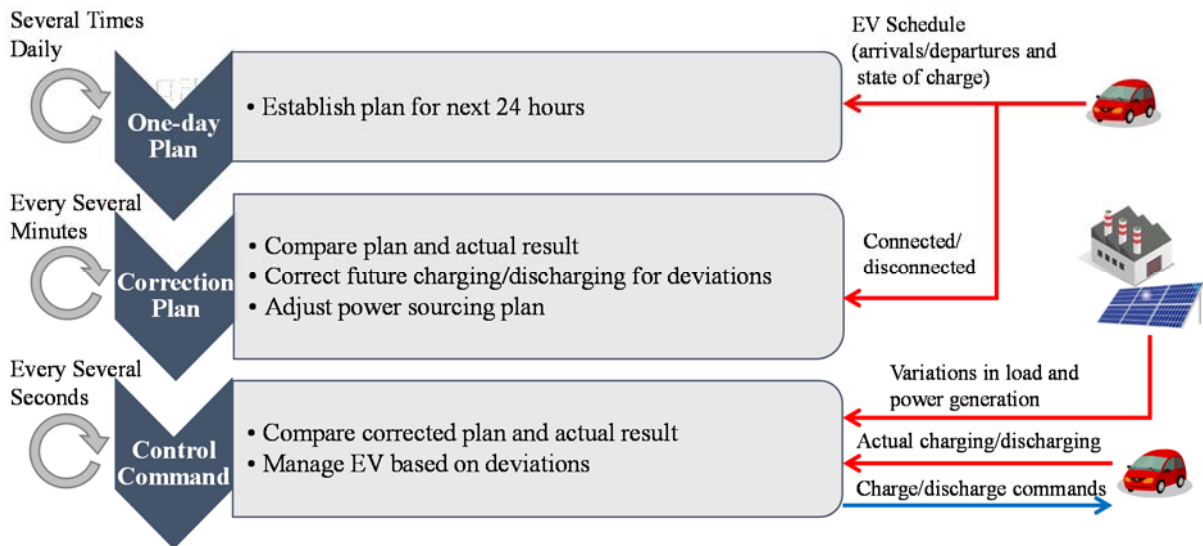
Several Times Daily

One-day Plan

• Establish plan for next 24 hours

EV Schedule (arrivals/departures and state of charge)

Every Several Minutes

Correction Plan

• Compare plan and actual result
• Correct future charging/discharging for deviations
• Adjust power sourcing plan

Connected/ disconnected

Every Several Seconds

Control Command

• Compare corrected plan and actual result
• Manage EV based on deviations

Variations in load and power generation

Actual charging/discharging

Charge/discharge commands